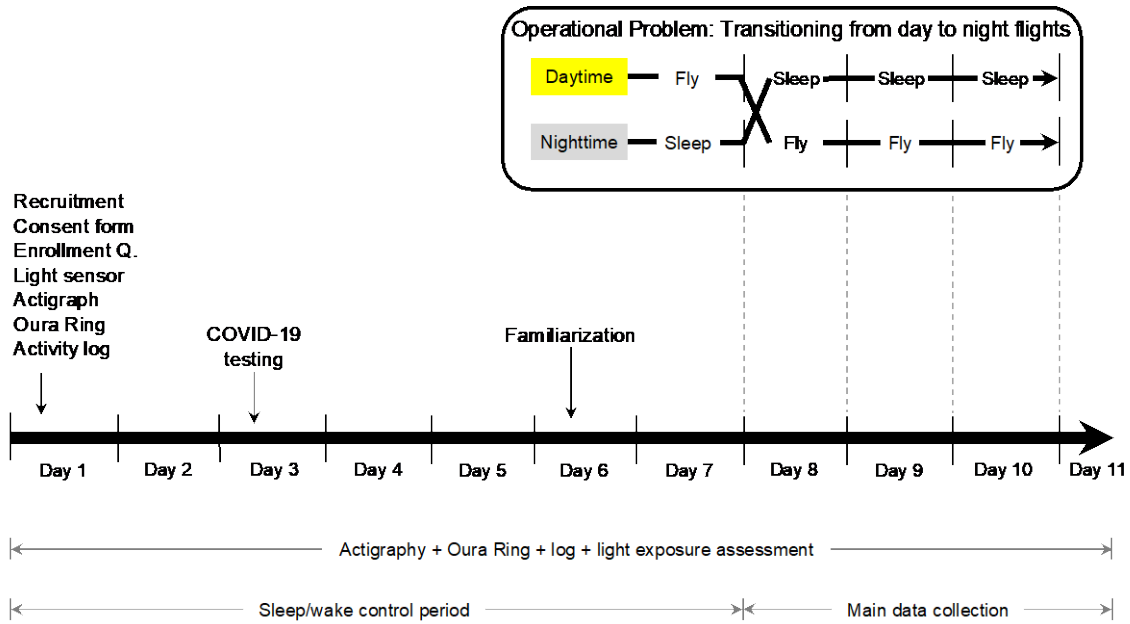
Operational Problem: Transitioning from day to night flights

Daytime Fly Sleep Sleep Sleep

Nighttime Sleep Fly Fly Fly

Recruitment
Consent form
Enrollment Q.
Light sensor
Actigraph
Oura Ring
Activity log

COVID-19 testing

Familiarization

Day 1 Day 2 Day 3 Day 4 Day 5 Day 6 Day 7 Day 8 Day 9 Day 10 Day 11

Actigraphy + Oura Ring + log + light exposure assessment

Sleep/wake control period

Main data collection